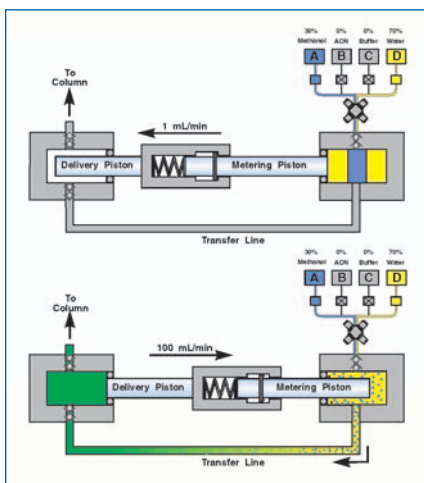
30% Methanol
0% ACN
0% Buffer
70% Water
A
B
C
D
To Column
1 mL/min
Delivery Piston
Metering Piston
Transfer Line

30% Methanol
0% ACN
0% Buffer
70% Water
A
B
C
D
To Column
100 mL/min
Delivery Piston
Metering Piston
Transfer Line